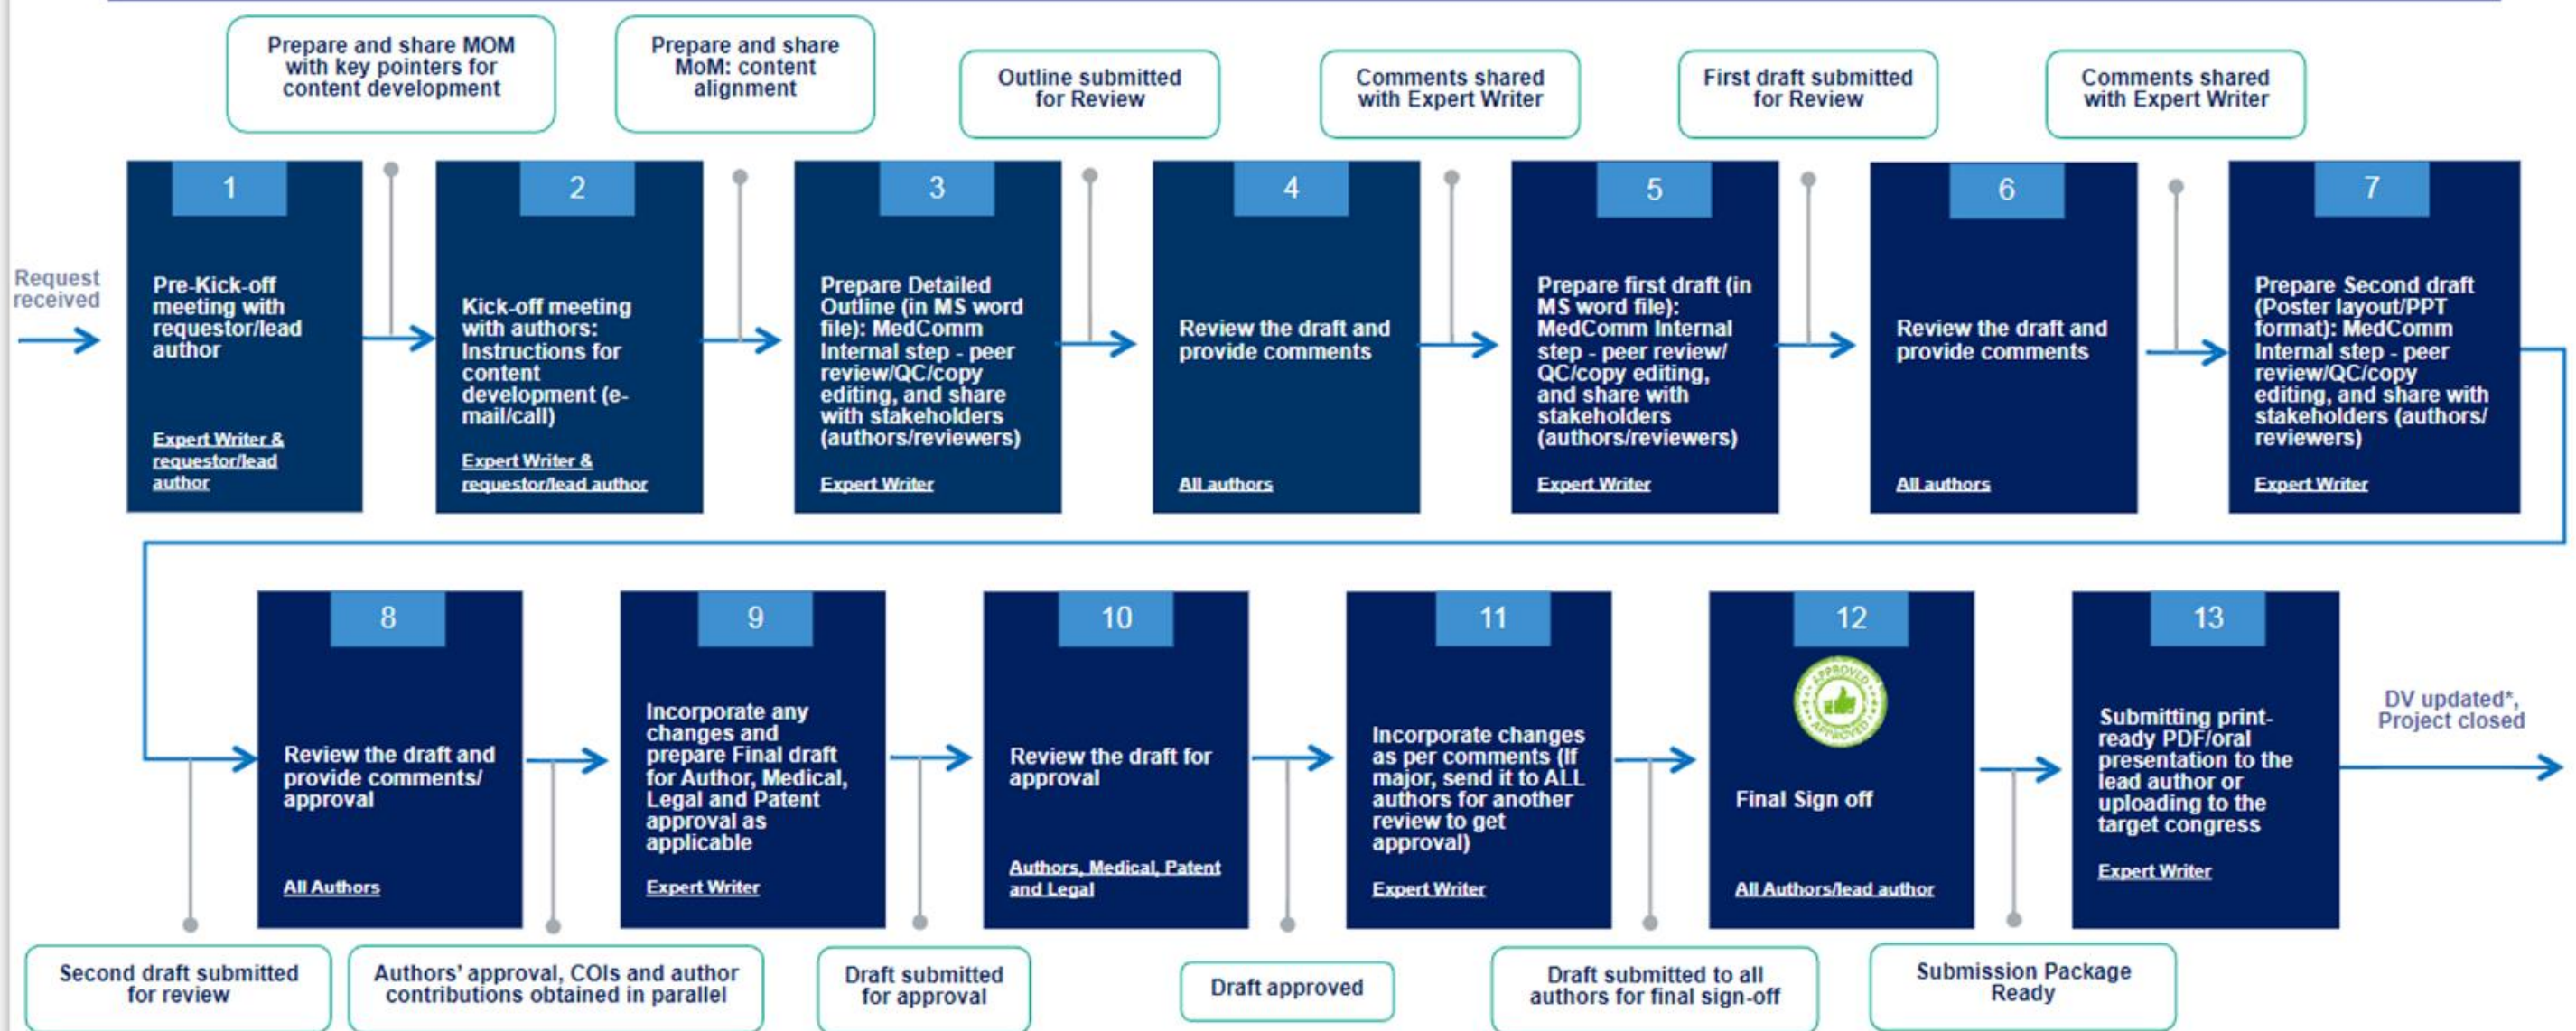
Prepare and share MOM with key pointers for content development

Prepare and share MoM: content alignment

Outline submitted for Review

Comments shared with Expert Writer

First draft submitted for Review

Comments shared with Expert Writer

Request received

1
Pre-Kick-off meeting with requestor/lead author
Expert Writer & requestor/lead author

2
Kick-off meeting with authors: Instructions for content development (e-mail/call)
Expert Writer & requestor/lead author

3
Prepare Detailed Outline (in MS word file): MedComm Internal step - peer review/QC/copy editing, and share with stakeholders (authors/reviewers)
Expert Writer

4
Review the draft and provide comments
All authors

5
Prepare first draft (in MS word file): MedComm Internal step - peer review/ QC/copy editing, and share with stakeholders (authors/reviewers)
Expert Writer

6
Review the draft and provide comments
All authors

7
Prepare Second draft (Poster layout/PPT format): MedComm Internal step - peer review/QC/copy editing, and share with stakeholders (authors/ reviewers)
Expert Writer

8
Review the draft and provide comments/ approval
All Authors

9
Incorporate any changes and prepare Final draft for Author, Medical, Legal and Patent approval as applicable
Expert Writer

10
Review the draft for approval
Authors, Medical, Patent and Legal

11
Incorporate changes as per comments (If major, send it to ALL authors for another review to get approval)
Expert Writer

12
APPROVED
Final Sign off
All Authors/lead author

13
Submitting print-ready PDF/oral presentation to the lead author or uploading to the target congress
Expert Writer

DV updated*, Project closed

Second draft submitted for review

Authors' approval, COIs and author contributions obtained in parallel

Draft submitted for approval

Draft approved

Draft submitted to all authors for final sign-off

Submission Package Ready